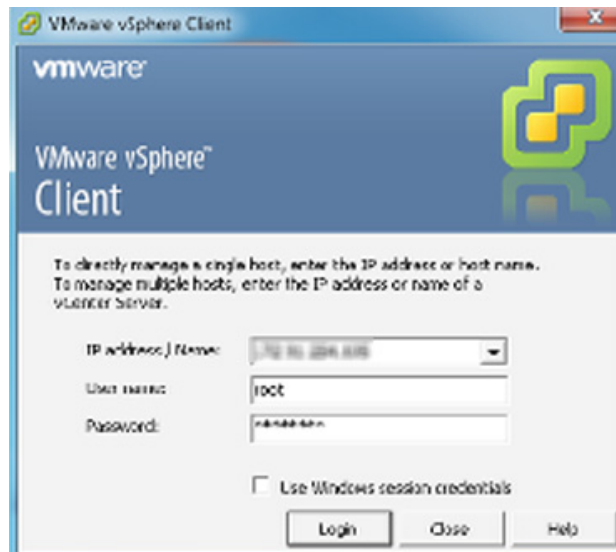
VMware vSphere Client

vmware

VMware vSphere™
Client

To directly manage a single host, enter the IP address or host name. To manage multiple hosts, enter the IP address or name of a vCenter Server.

IP address / Name: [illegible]

User name: root

Password: ********

Use Windows session credentials

Login Close Help